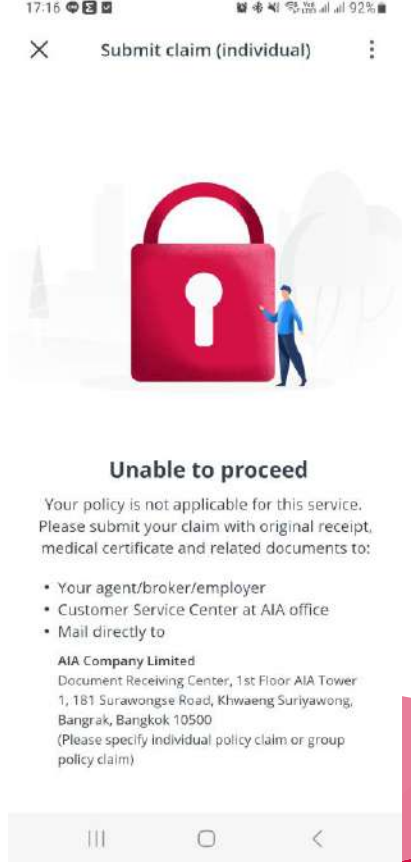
17:16 92%

Submit claim (individual)

Unable to proceed

Your policy is not applicable for this service. Please submit your claim with original receipt, medical certificate and related documents to:

• Your agent/broker/employer
• Customer Service Center at AIA office
• Mail directly to

AIA Company Limited
Document Receiving Center, 1st Floor AIA Tower 1, 181 Surawongse Road, Khwaeng Suriyawong, Bangrak, Bangkok 10500
(Please specify individual policy claim or group policy claim)